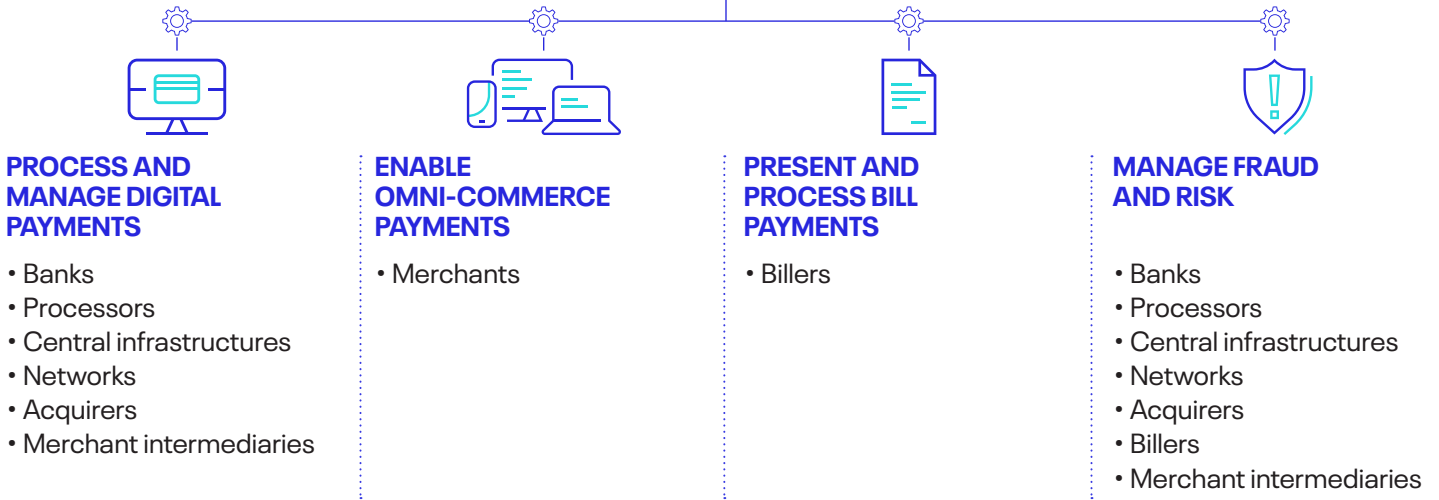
PROCESS AND MANAGE DIGITAL PAYMENTS

• Banks
• Processors
• Central infrastructures
• Networks
• Acquirers
• Merchant intermediaries

ENABLE OMNI-COMMERCE PAYMENTS

• Merchants

PRESENT AND PROCESS BILL PAYMENTS

• Billers

MANAGE FRAUD AND RISK

• Banks
• Processors
• Central infrastructures
• Networks
• Acquirers
• Billers
• Merchant intermediaries